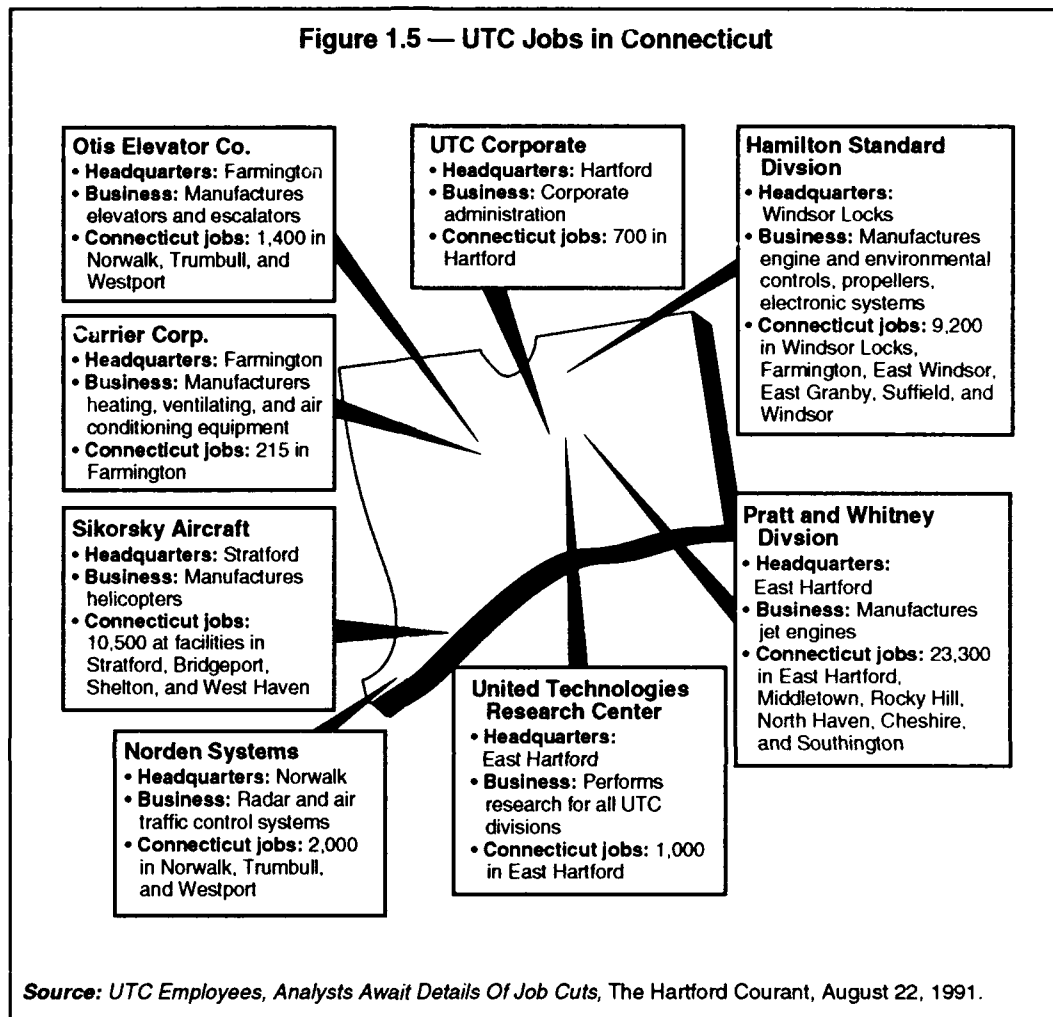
Figure 1.5 — UTC Jobs in Connecticut

Otis Elevator Co.
• Headquarters: Farmington
• Business: Manufactures elevators and escalators
• Connecticut jobs: 1,400 in Norwalk, Trumbull, and Westport

UTC Corporate
• Headquarters: Hartford
• Business: Corporate administration
• Connecticut jobs: 700 in Hartford

Hamilton Standard Divsion
• Headquarters: Windsor Locks
• Business: Manufactures engine and environmental controls, propellers, electronic systems
• Connecticut jobs: 9,200 in Windsor Locks, Farmington, East Windsor, East Granby, Suffield, and Windsor

Carrier Corp.
• Headquarters: Farmington
• Business: Manufacturers heating, ventilating, and air conditioning equipment
• Connecticut jobs: 215 in Farmington

Sikorsky Aircraft
• Headquarters: Stratford
• Business: Manufactures helicopters
• Connecticut jobs: 10,500 at facilities in Stratford, Bridgeport, Shelton, and West Haven

Pratt and Whitney Divsion
• Headquarters: East Hartford
• Business: Manufactures jet engines
• Connecticut jobs: 23,300 in East Hartford, Middletown, Rocky Hill, North Haven, Cheshire, and Southington

United Technologies Research Center
• Headquarters: East Hartford
• Business: Performs research for all UTC divisions
• Connecticut jobs: 1,000 in East Hartford

Norden Systems
• Headquarters: Norwalk
• Business: Radar and air traffic control systems
• Connecticut jobs: 2,000 in Norwalk, Trumbull, and Westport

Source: UTC Employees, Analysts Await Details Of Job Cuts, The Hartford Courant, August 22, 1991.